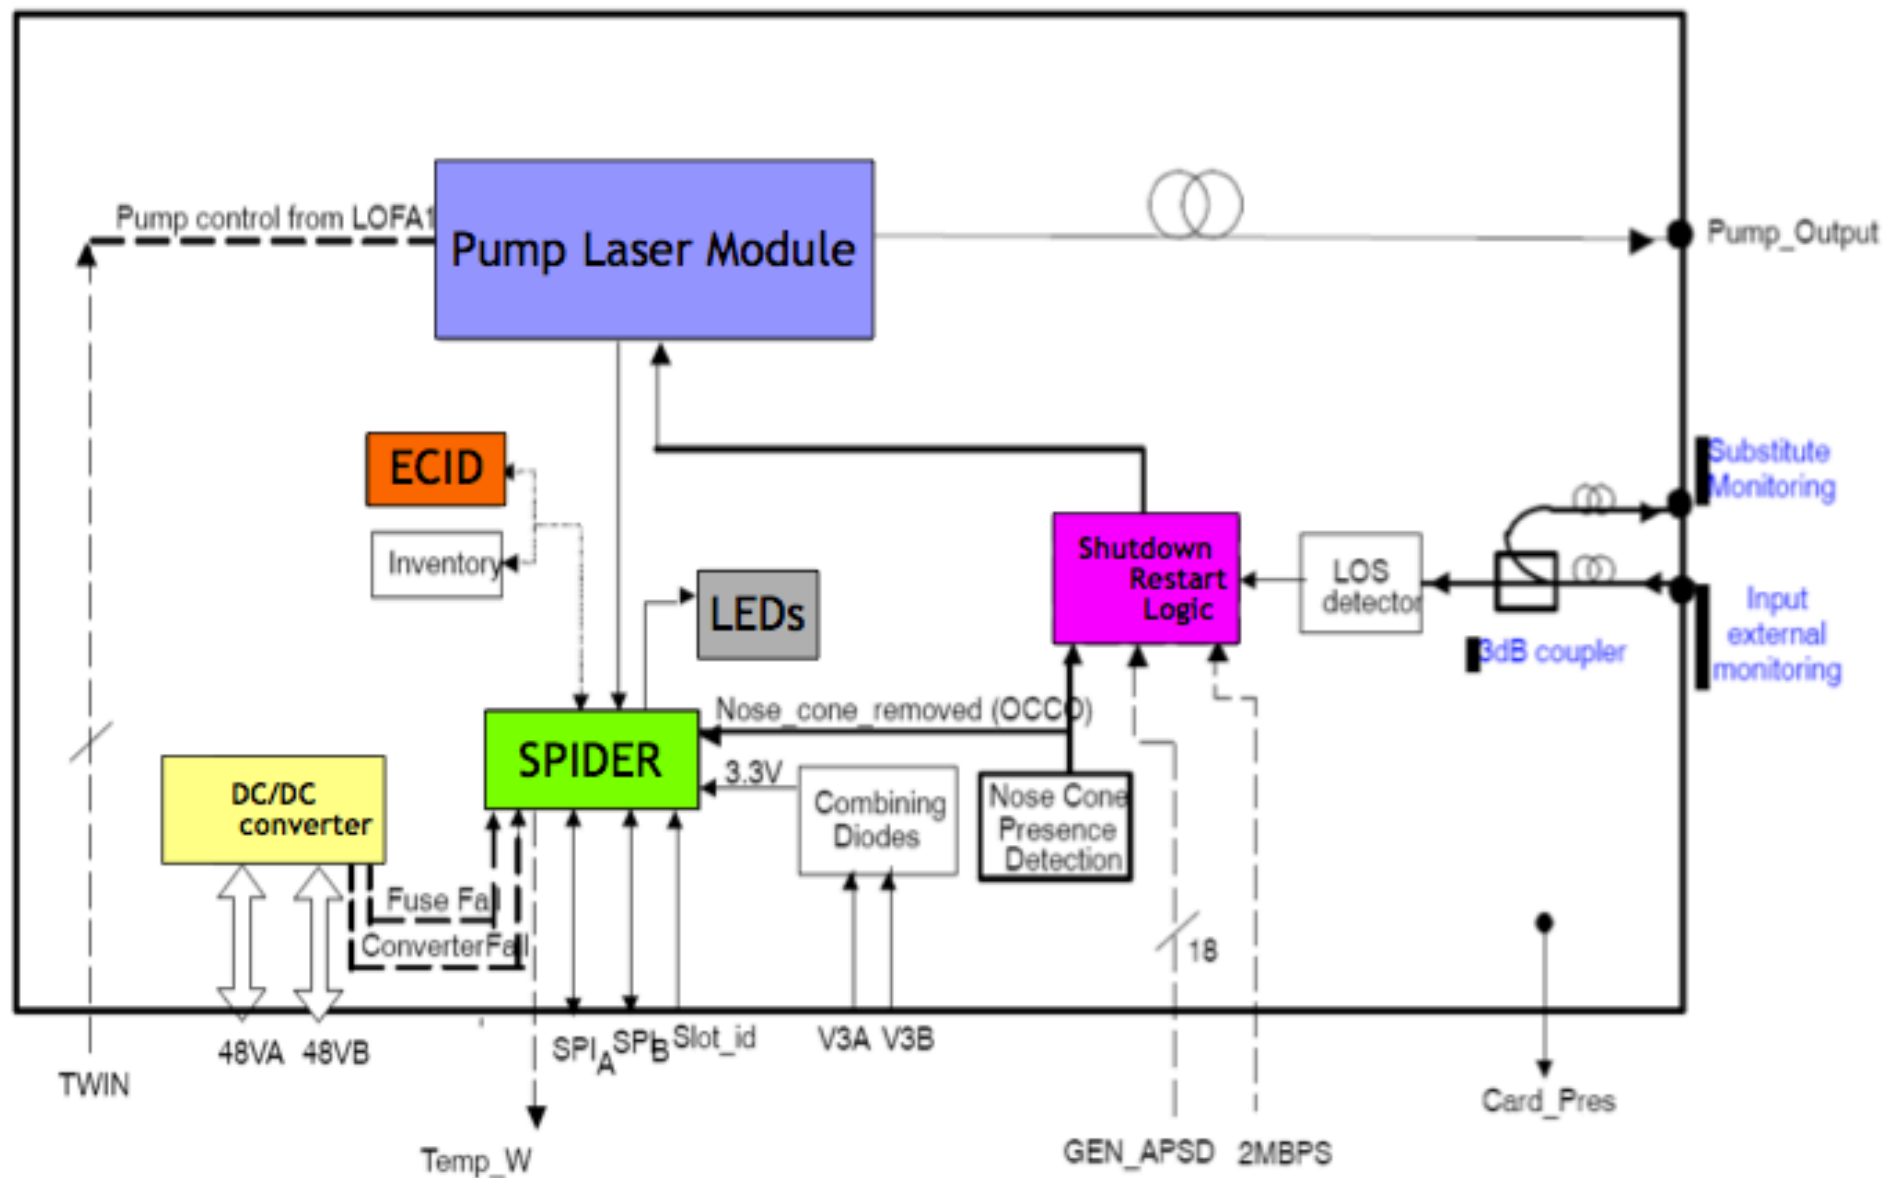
Pump control from LOFA1

Pump Laser Module

Pump_Output

ECID

Inventory

LEDs

Shutdown Restart Logic

LOS detector

Substitute Monitoring

Input external monitoring

3dB coupler

Nose_cone_removed (OCCO)

SPIDER

3.3V

DC/DC converter

Combining Diodes

Nose Cone Presence Detection

Fuse Fail

ConverterFail

18

48VA 48VB

TWIN

$SPI_A$ $SPI_B$ Slot_id

V3A V3B

Temp_W

GEN_APSD 2MBPS

Card_Pres